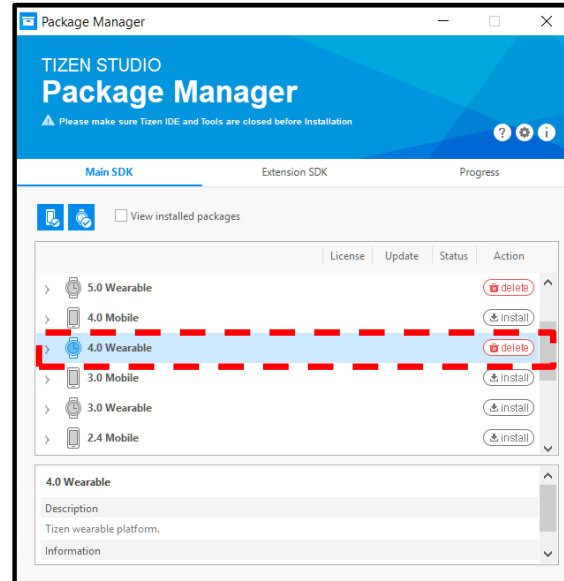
Package Manager

TIZEN STUDIO
Package Manager
Please make sure Tizen IDE and Tools are closed before Installation

Main SDK | Extension SDK | Progress

View installed packages

| | License | Update | Status | Action |
|---|---|---|---|---|
| 5.0 Wearable | | | | delete |
| 4.0 Mobile | | | | install |
| 4.0 Wearable | | | | delete |
| 3.0 Mobile | | | | install |
| 3.0 Wearable | | | | install |
| 2.4 Mobile | | | | install |

4.0 Wearable

Description

Tizen wearable platform.

Information